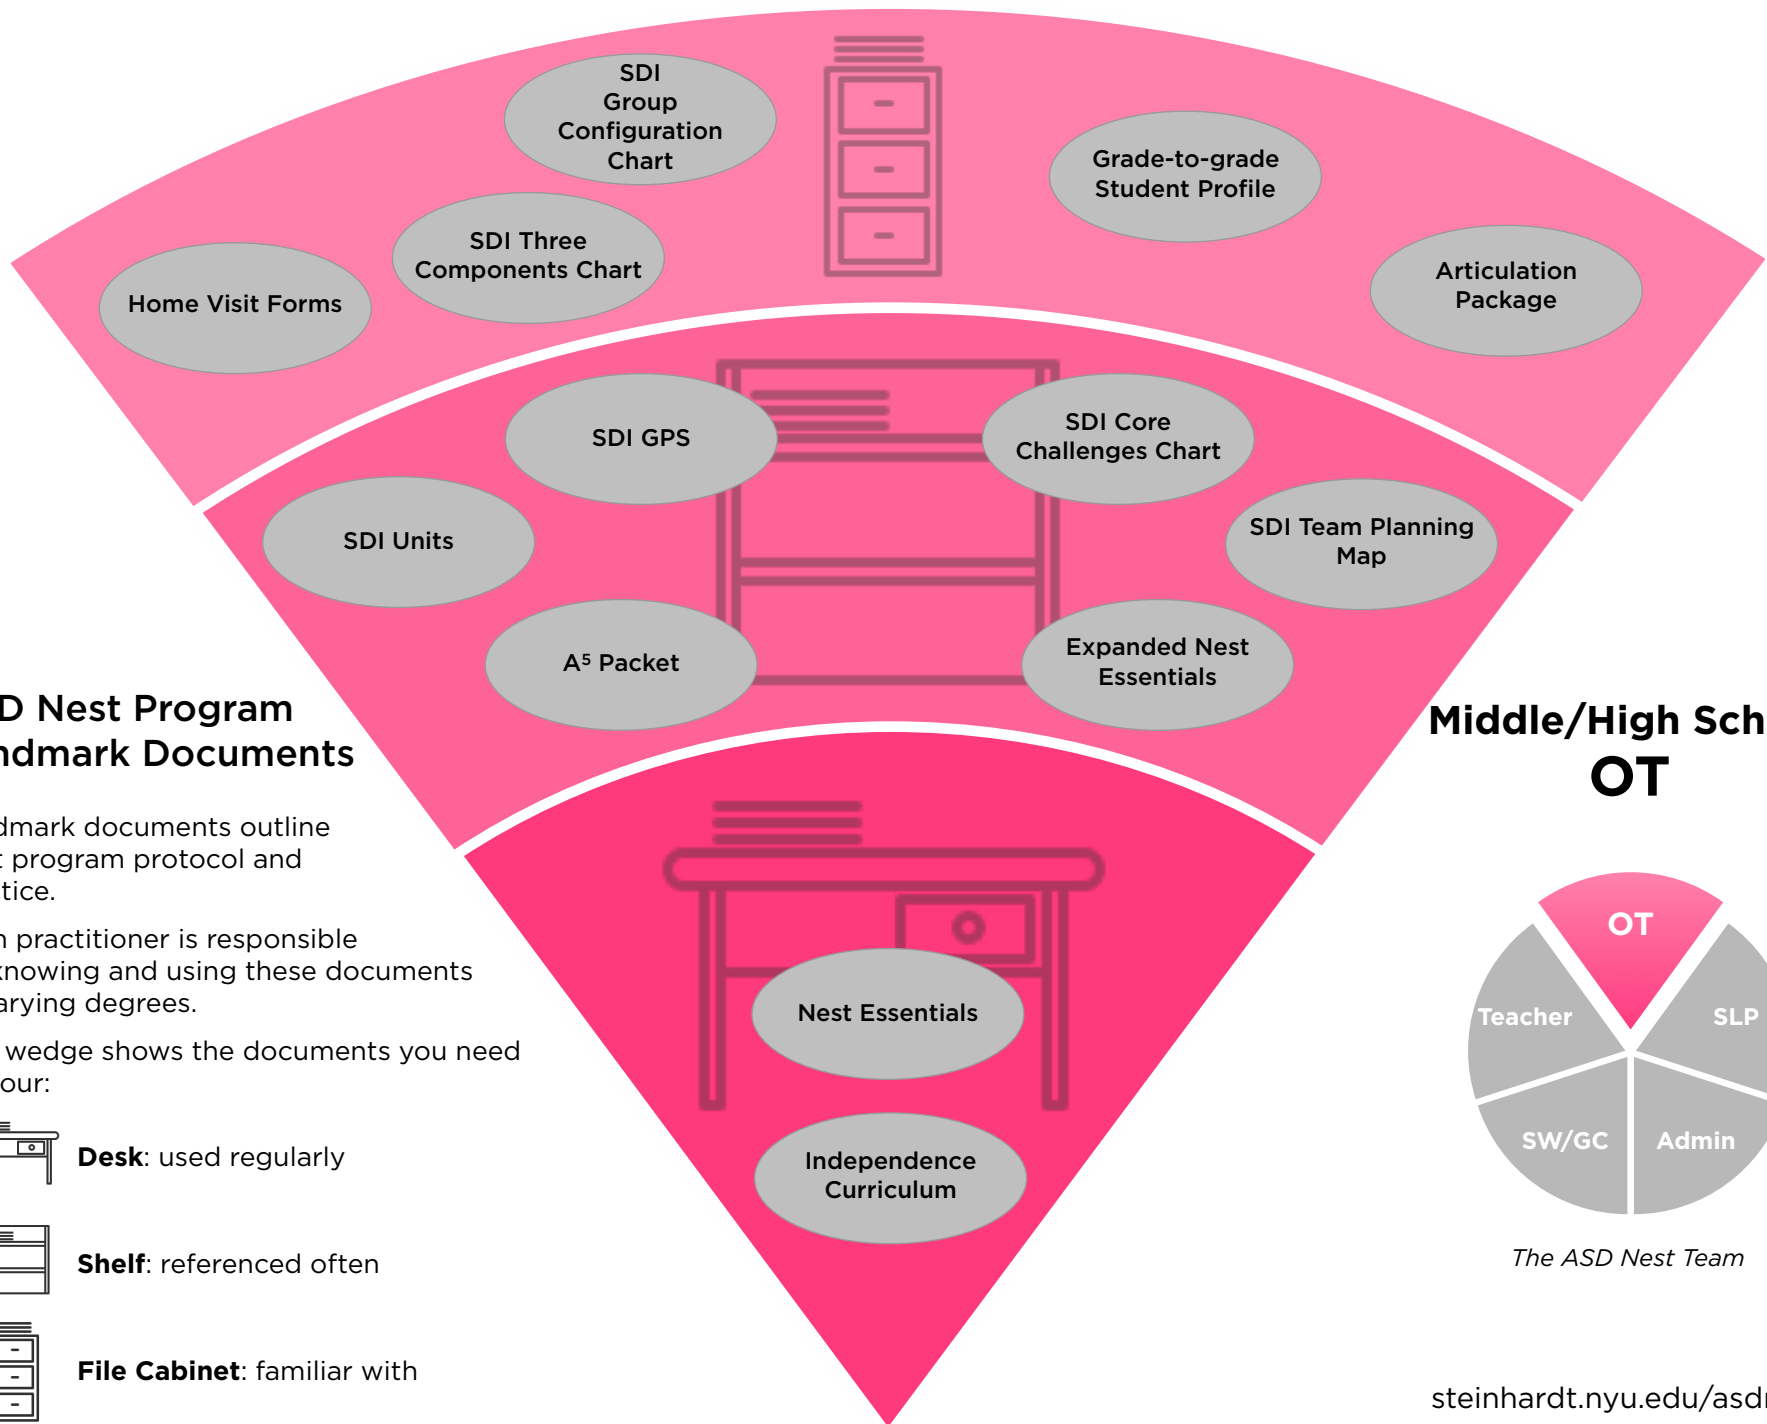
SDI Group Configuration Chart

Grade-to-grade Student Profile

SDI Three Components Chart

Home Visit Forms

Articulation Package

SDI GPS

SDI Core Challenges Chart

SDI Units

SDI Team Planning Map

A⁵ Packet

Expanded Nest Essentials

D Nest Program
ndmark Documents

dmark documents outline
t program protocol and
tice.

h practitioner is responsible
knowing and using these documents
arying degrees.

wedge shows the documents you need
our:

Desk: used regularly

Shelf: referenced often

File Cabinet: familiar with

Nest Essentials

Independence Curriculum

Middle/High Sch
OT

OT
Teacher
SLP
SW/GC
Admin

The ASD Nest Team

steinhardt.nyu.edu/asd